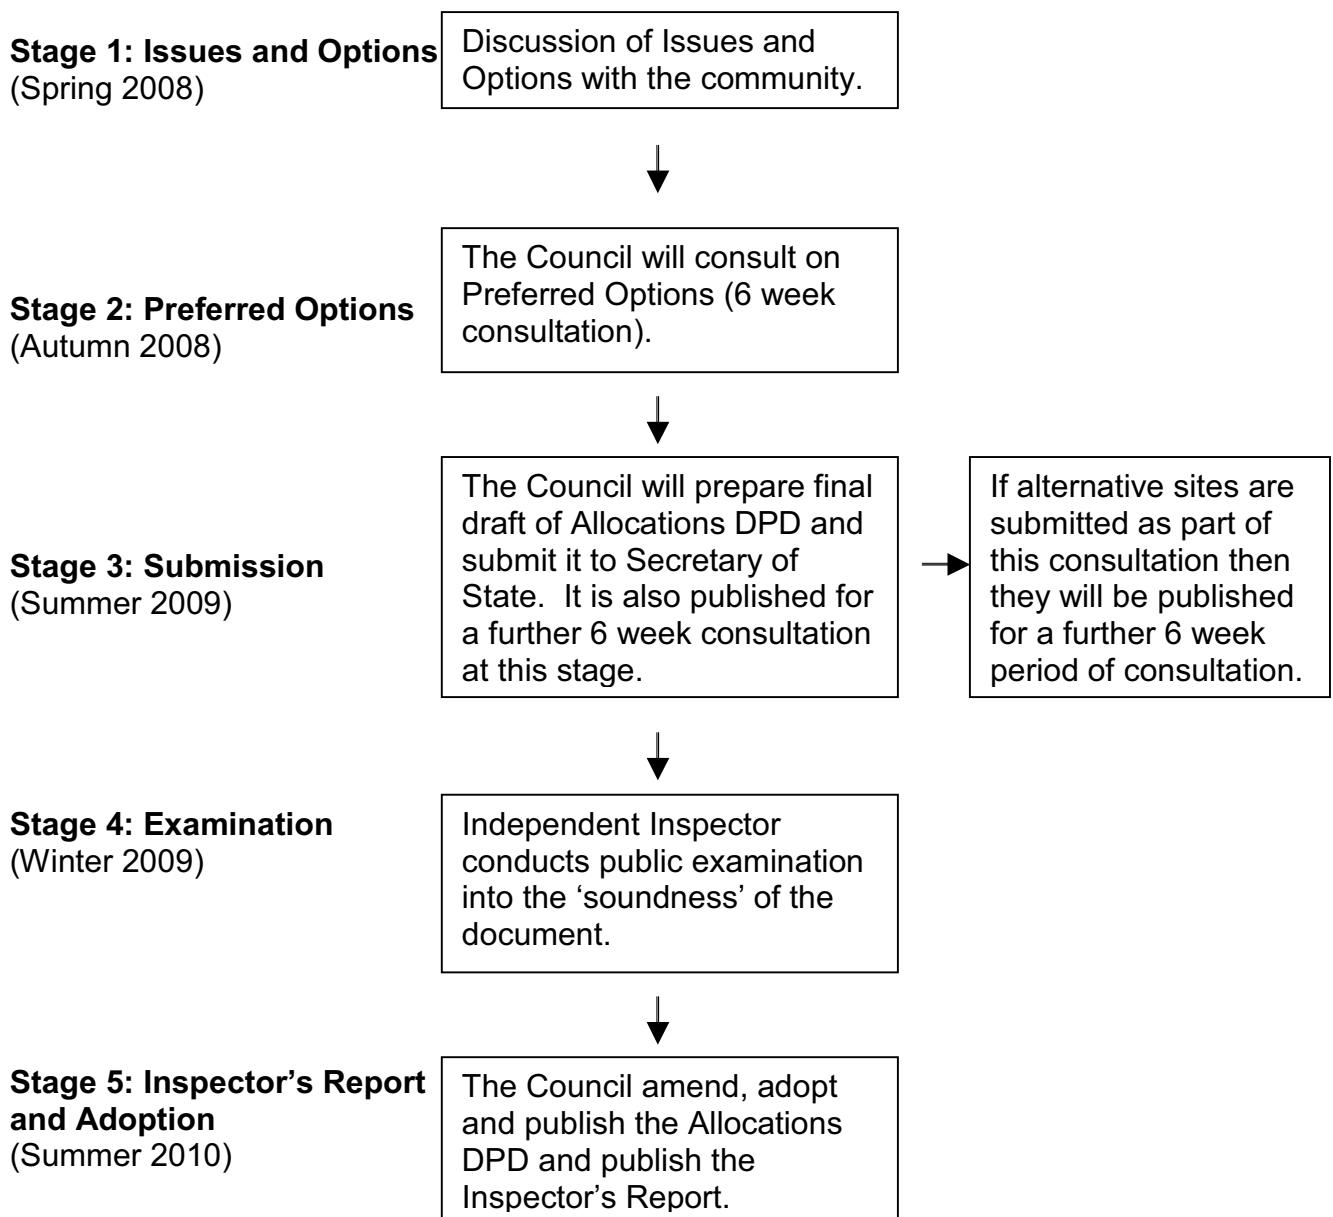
**Stage 1: Issues and Options**
(Spring 2008)

Discussion of Issues and Options with the community.

**Stage 2: Preferred Options**
(Autumn 2008)

The Council will consult on Preferred Options (6 week consultation).

**Stage 3: Submission**
(Summer 2009)

The Council will prepare final draft of Allocations DPD and submit it to Secretary of State. It is also published for a further 6 week consultation at this stage.

If alternative sites are submitted as part of this consultation then they will be published for a further 6 week period of consultation.

**Stage 4: Examination**
(Winter 2009)

Independent Inspector conducts public examination into the 'soundness' of the document.

**Stage 5: Inspector's Report and Adoption**
(Summer 2010)

The Council amend, adopt and publish the Allocations DPD and publish the Inspector's Report.